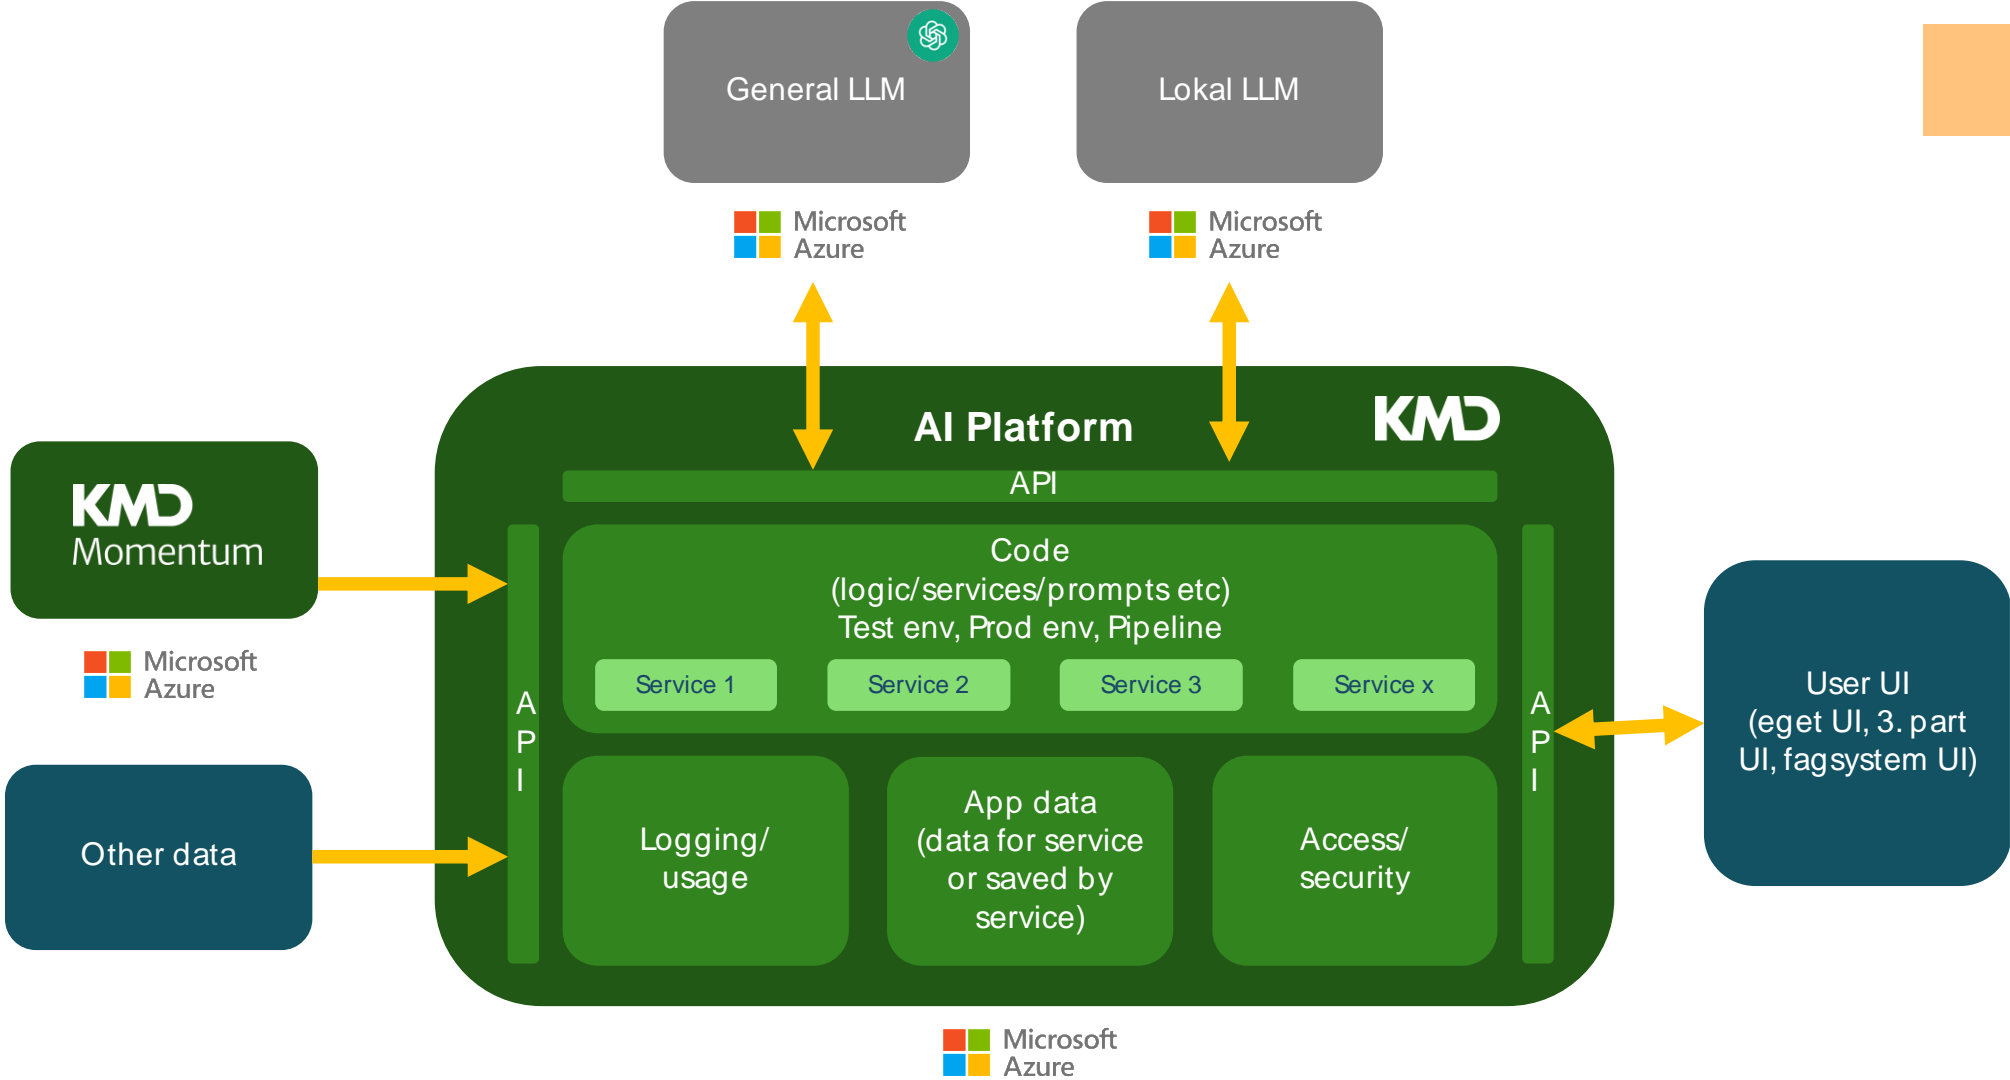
General LLM

Microsoft Azure

Lokal LLM

Microsoft Azure

KMD Momentum

Microsoft Azure

Other data

AI Platform

KMD

API

A P I

Code (logic/services/prompts etc) Test env, Prod env, Pipeline

Service 1

Service 2

Service 3

Service x

Logging/ usage

App data (data for service or saved by service)

Access/ security

A P I

User UI (eget UI, 3. part UI, fagsystem UI)

Microsoft Azure